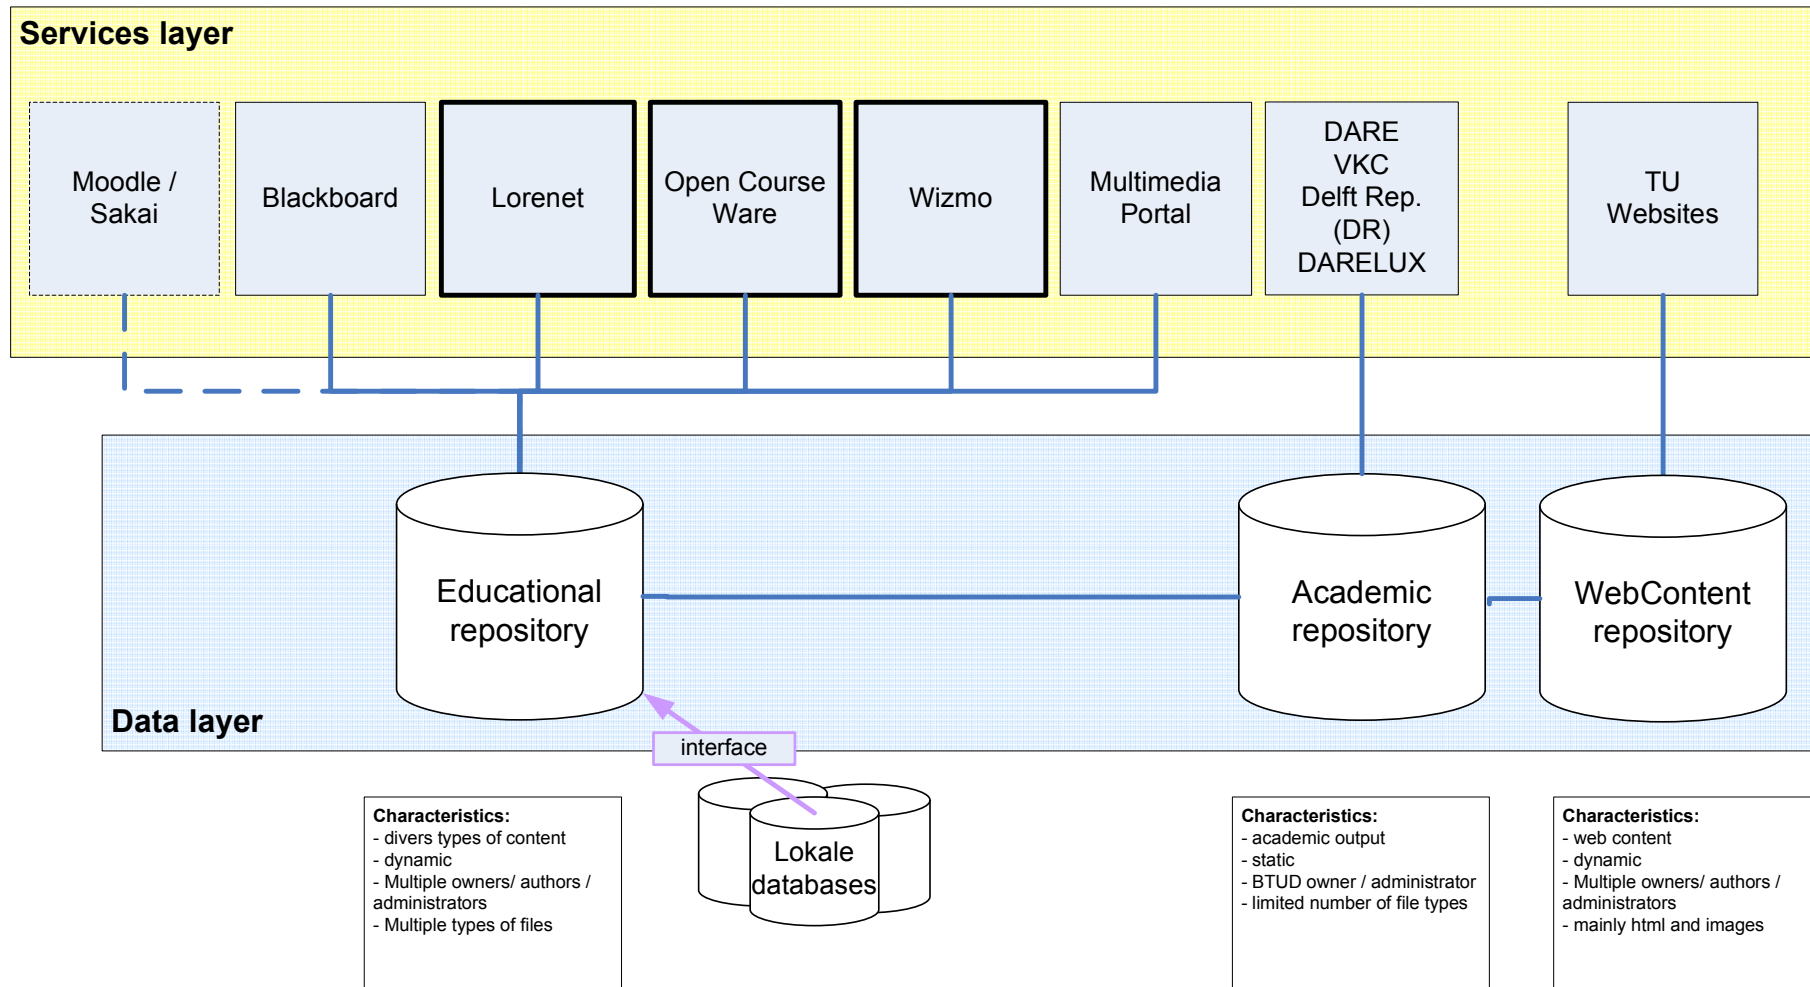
Services layer

Moodle / Sakai

Blackboard

Lorenet

Open Course Ware

Wizmo

Multimedia Portal

DARE
VKC
Delft Rep. (DR)
DARELUX

TU Websites

Educational repository

Academic repository

WebContent repository

Data layer

interface

Lokale databases

Characteristics:
- divers types of content
- dynamic
- Multiple owners/ authors / administrators
- Multiple types of files

Characteristics:
- academic output
- static
- BTUD owner / administrator
- limited number of file types

Characteristics:
- web content
- dynamic
- Multiple owners/ authors / administrators
- mainly html and images